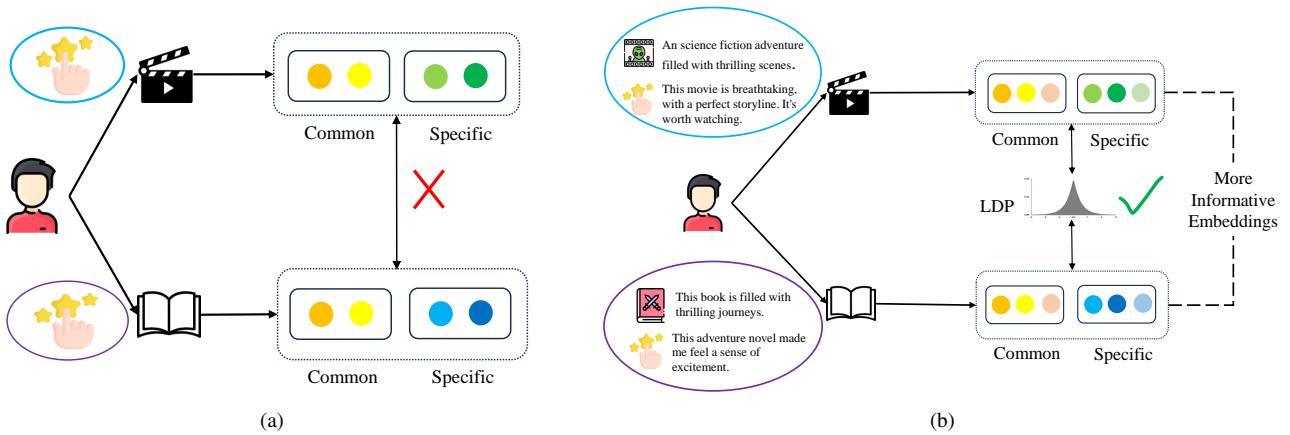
Common

Specific

Common

Specific

(a)

An science fiction adventure filled with thrilling scenes.

This movie is breathtaking, with a perfect storyline. It's worth watching.

Common

Specific

LDP

More Informative Embeddings

This book is filled with thrilling journeys.

This adventure novel made me feel a sense of excitement.

Common

Specific

(b)